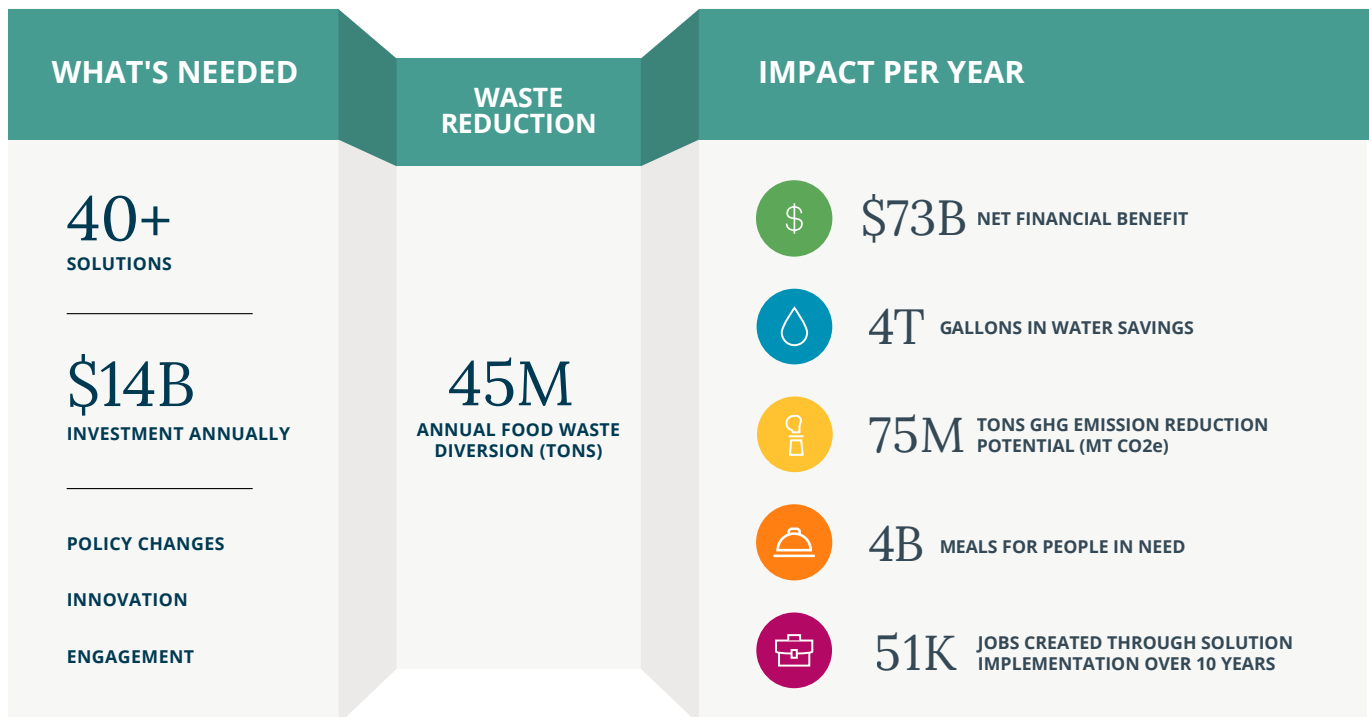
WHAT'S NEEDED

40+
SOLUTIONS

$14B
INVESTMENT ANNUALLY

POLICY CHANGES

INNOVATION

ENGAGEMENT

WASTE REDUCTION

45M
ANNUAL FOOD WASTE DIVERSION (TONS)

IMPACT PER YEAR

$

$73B NET FINANCIAL BENEFIT

4T GALLONS IN WATER SAVINGS

75M TONS GHG EMISSION REDUCTION POTENTIAL (MT CO2e)

4B MEALS FOR PEOPLE IN NEED

51K JOBS CREATED THROUGH SOLUTION IMPLEMENTATION OVER 10 YEARS